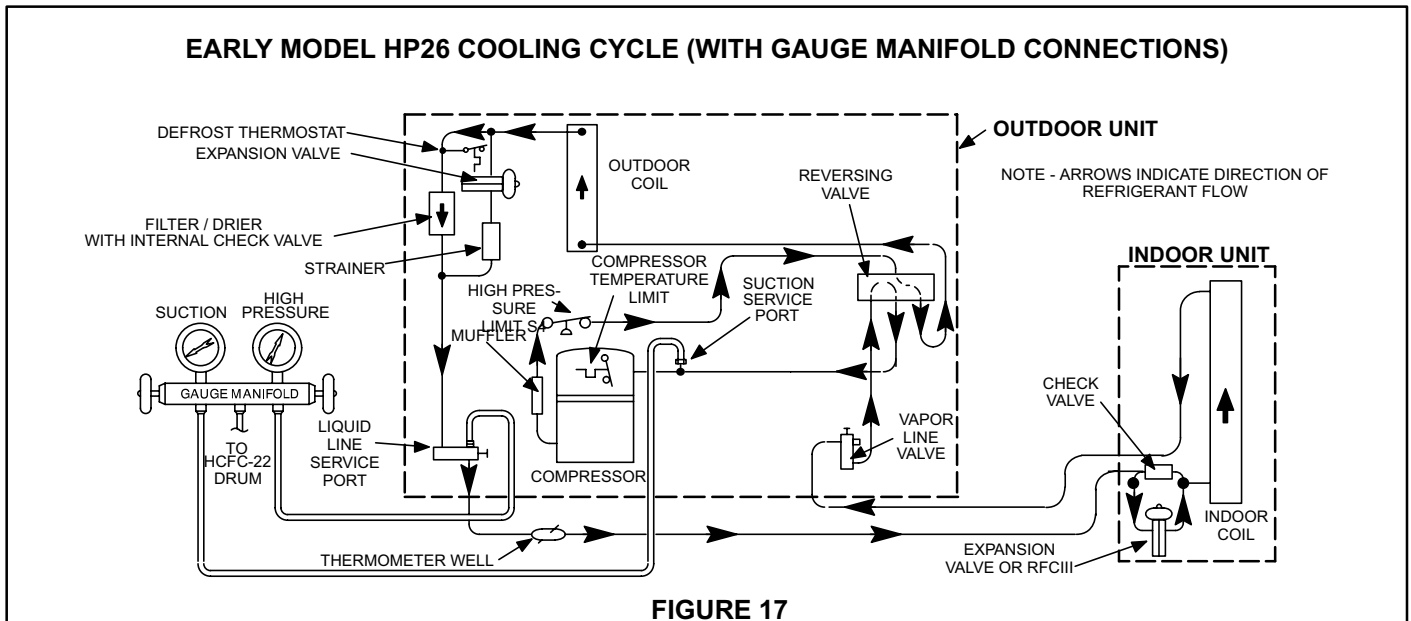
EARLY MODEL HP26 COOLING CYCLE (WITH GAUGE MANIFOLD CONNECTIONS)

DEFROST THERMOSTAT
EXPANSION VALVE
OUTDOOR COIL
OUTDOOR UNIT
NOTE - ARROWS INDICATE DIRECTION OF REFRIGERANT FLOW
REVERSING VALVE
FILTER / DRIER WITH INTERNAL CHECK VALVE
STRAINER
COMPRESSOR TEMPERATURE LIMIT
SUCTION SERVICE PORT
INDOOR UNIT
HIGH PRESSURE LIMIT S
SUCTION
HIGH PRESSURE
MUFFLER
GAUGE MANIFOLD
TO HCFC-22 DRUM
LIQUID LINE SERVICE PORT
COMPRESSOR
CHECK VALVE
VAPOR LINE VALVE
INDOOR COIL
THERMOMETER WELL
EXPANSION VALVE OR RFCIII

FIGURE 17